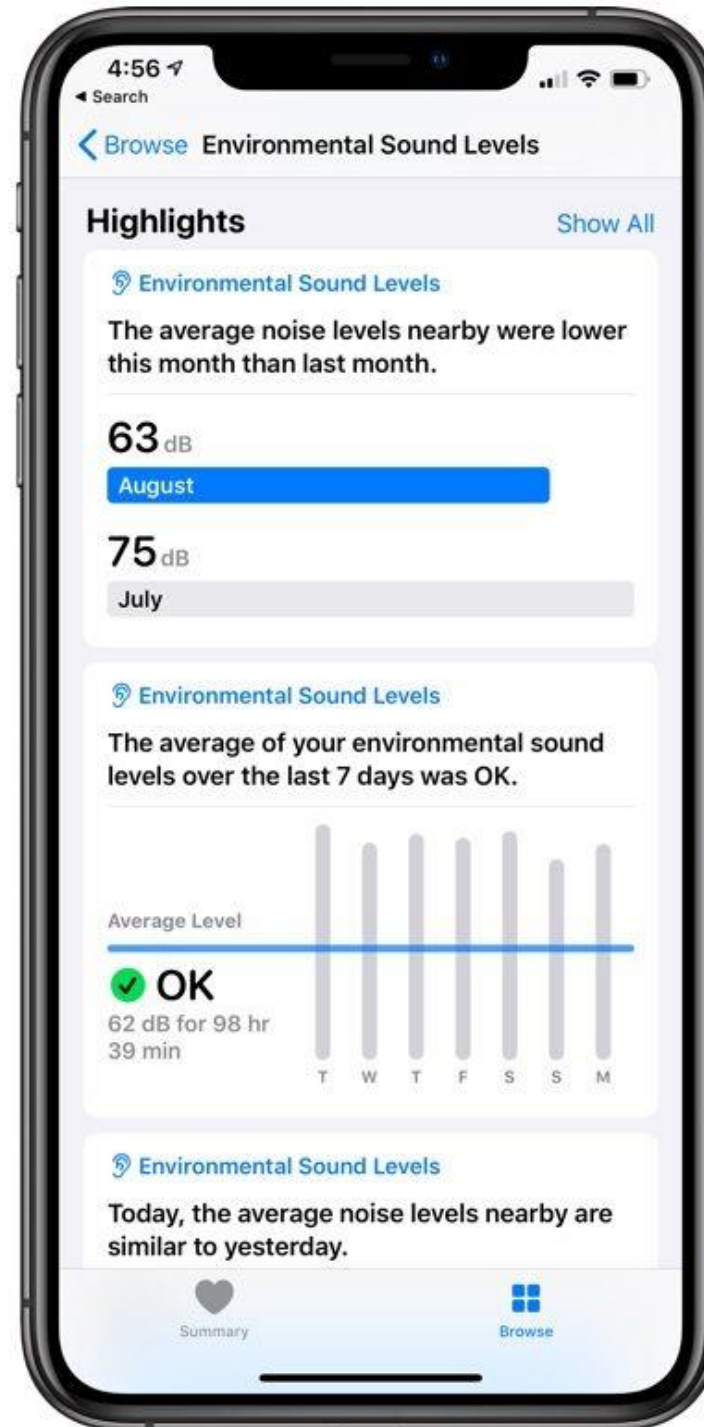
4:56
◂ Search

Browse Environmental Sound Levels

Highlights

Show All

Environmental Sound Levels

The average noise levels nearby were lower this month than last month.

63 dB

August

75 dB

July

Environmental Sound Levels

The average of your environmental sound levels over the last 7 days was OK.

Average Level

OK

62 dB for 98 hr 39 min

T W T F S S M

Environmental Sound Levels

Today, the average noise levels nearby are similar to yesterday.

Summary

Browse